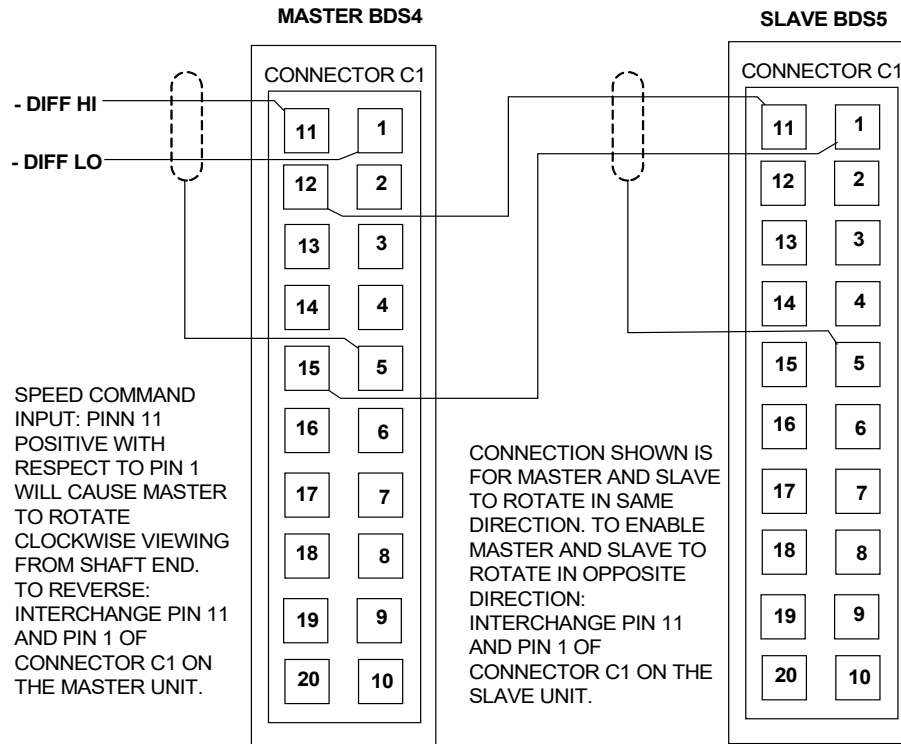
MASTER BDS4

SLAVE BDS5

CONNECTOR C1

- DIFF HI

- DIFF LO

| 11 | 1 |
|---|---|
| 12 | 2 |
| 13 | 3 |
| 14 | 4 |
| 15 | 5 |
| 16 | 6 |
| 17 | 7 |
| 18 | 8 |
| 19 | 9 |
| 20 | 10 |

CONNECTOR C1

| 11 | 1 |
|---|---|
| 12 | 2 |
| 13 | 3 |
| 14 | 4 |
| 15 | 5 |
| 16 | 6 |
| 17 | 7 |
| 18 | 8 |
| 19 | 9 |
| 20 | 10 |

SPEED COMMAND INPUT: PINN 11 POSITIVE WITH RESPECT TO PIN 1 WILL CAUSE MASTER TO ROTATE CLOCKWISE VIEWING FROM SHAFT END. TO REVERSE: INTERCHANGE PIN 11 AND PIN 1 OF CONNECTOR C1 ON THE MASTER UNIT.

CONNECTION SHOWN IS FOR MASTER AND SLAVE TO ROTATE IN SAME DIRECTION. TO ENABLE MASTER AND SLAVE TO ROTATE IN OPPOSITE DIRECTION: INTERCHANGE PIN 11 AND PIN 1 OF CONNECTOR C1 ON THE SLAVE UNIT.